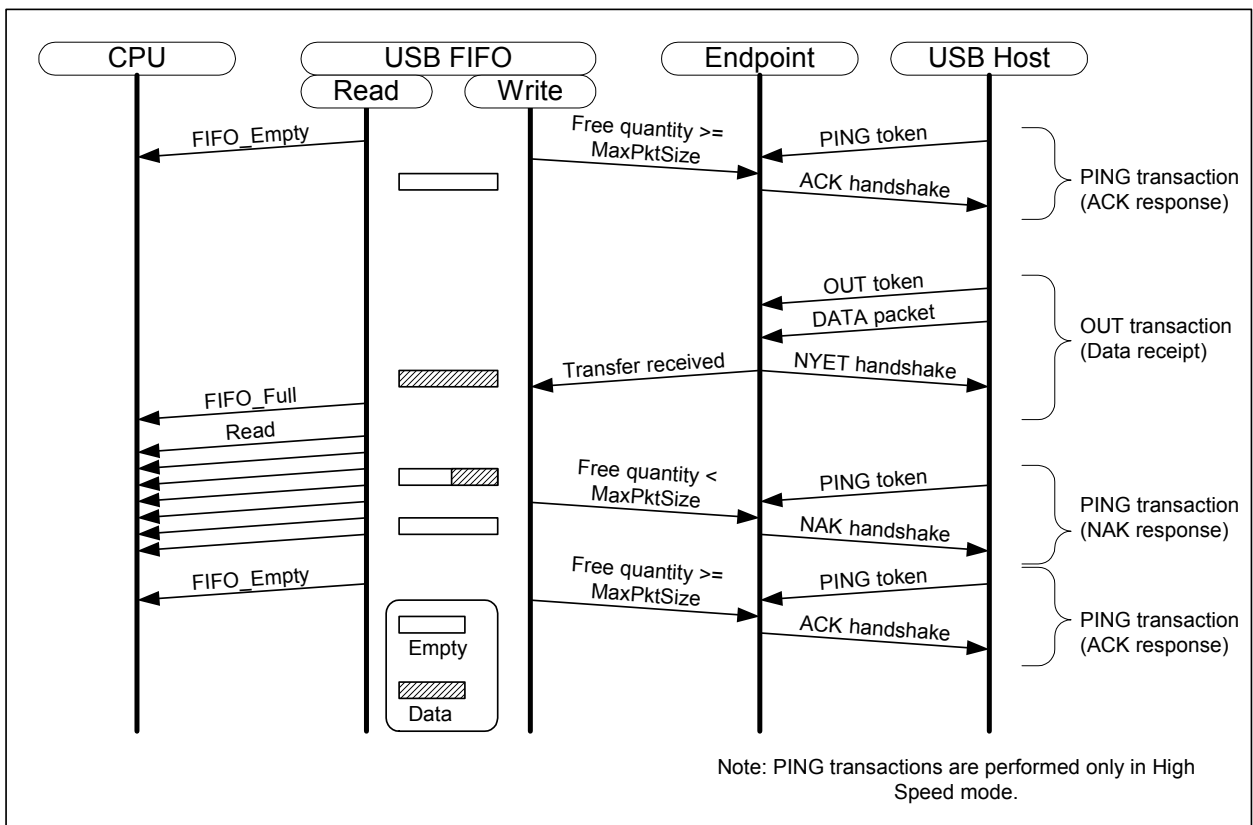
CPU

USB FIFO

Read

Write

Endpoint

USB Host

FIFO_Empty

Free quantity >= MaxPktSize

PING token

ACK handshake

PING transaction (ACK response)

OUT token

DATA packet

OUT transaction (Data receipt)

Transfer received

NYET handshake

FIFO_Full

Read

Free quantity < MaxPktSize

PING token

NAK handshake

PING transaction (NAK response)

FIFO_Empty

Free quantity >= MaxPktSize

PING token

ACK handshake

PING transaction (ACK response)

Empty

Data

Note: PING transactions are performed only in High Speed mode.